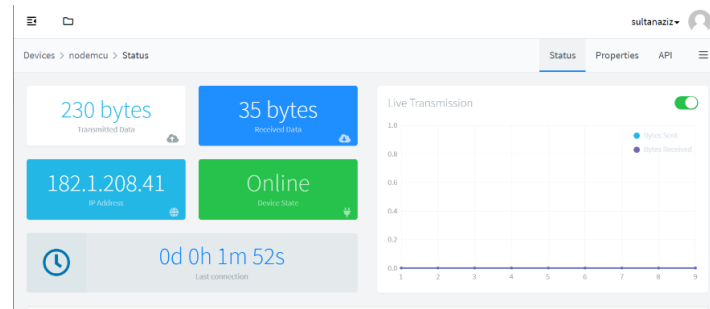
sultanaziz

Devices > nodemcu > Status

Status Properties API

230 bytes
Transmitted Data

35 bytes
Received Data

182.1.208.41
IP Address

Online
Device State

0d 0h 1m 52s
Last connection

Live Transmission

Bytes Sent
Bytes Received

1.0
0.8
0.6
0.4
0.2
0.0

1 2 3 4 5 6 7 8 9